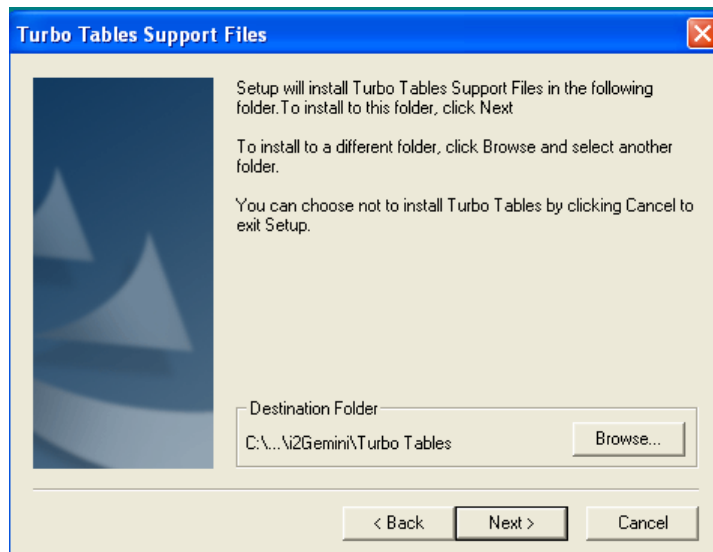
Turbo Tables Support Files

Setup will install Turbo Tables Support Files in the following folder.To install to this folder, click Next

To install to a different folder, click Browse and select another folder.

You can choose not to install Turbo Tables by clicking Cancel to exit Setup.

Destination Folder

C:\...\i2Gemini\Turbo Tables

Browse...

< Back

Next >

Cancel